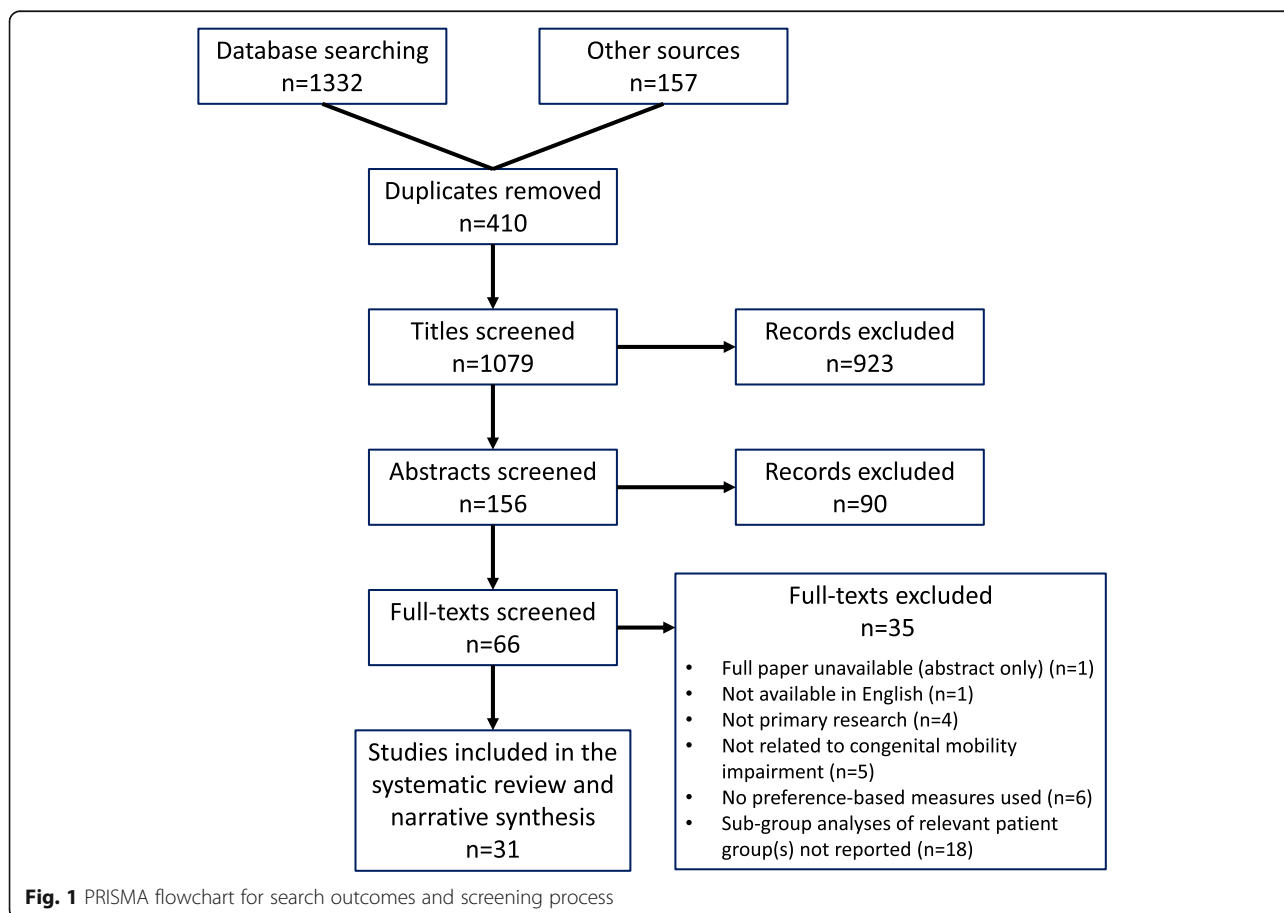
Database searching
n=1332

Other sources
n=157

Duplicates removed
n=410

Titles screened
n=1079

Records excluded
n=923

Abstracts screened
n=156

Records excluded
n=90

Full-texts screened
n=66

Full-texts excluded
n=35

- Full paper unavailable (abstract only) (n=1)
- Not available in English (n=1)
- Not primary research (n=4)
- Not related to congenital mobility impairment (n=5)
- No preference-based measures used (n=6)
- Sub-group analyses of relevant patient group(s) not reported (n=18)

Studies included in the systematic review and narrative synthesis
n=31

**Fig. 1** PRISMA flowchart for search outcomes and screening process